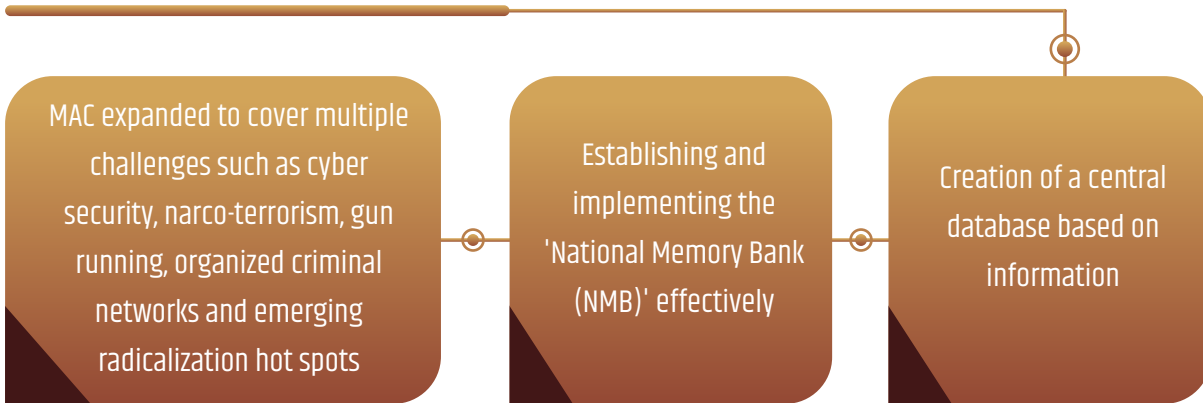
MAC expanded to cover multiple challenges such as cyber security, narco-terrorism, gun running, organized criminal networks and emerging radicalization hot spots

Establishing and implementing the 'National Memory Bank (NMB)' effectively

Creation of a central database based on information